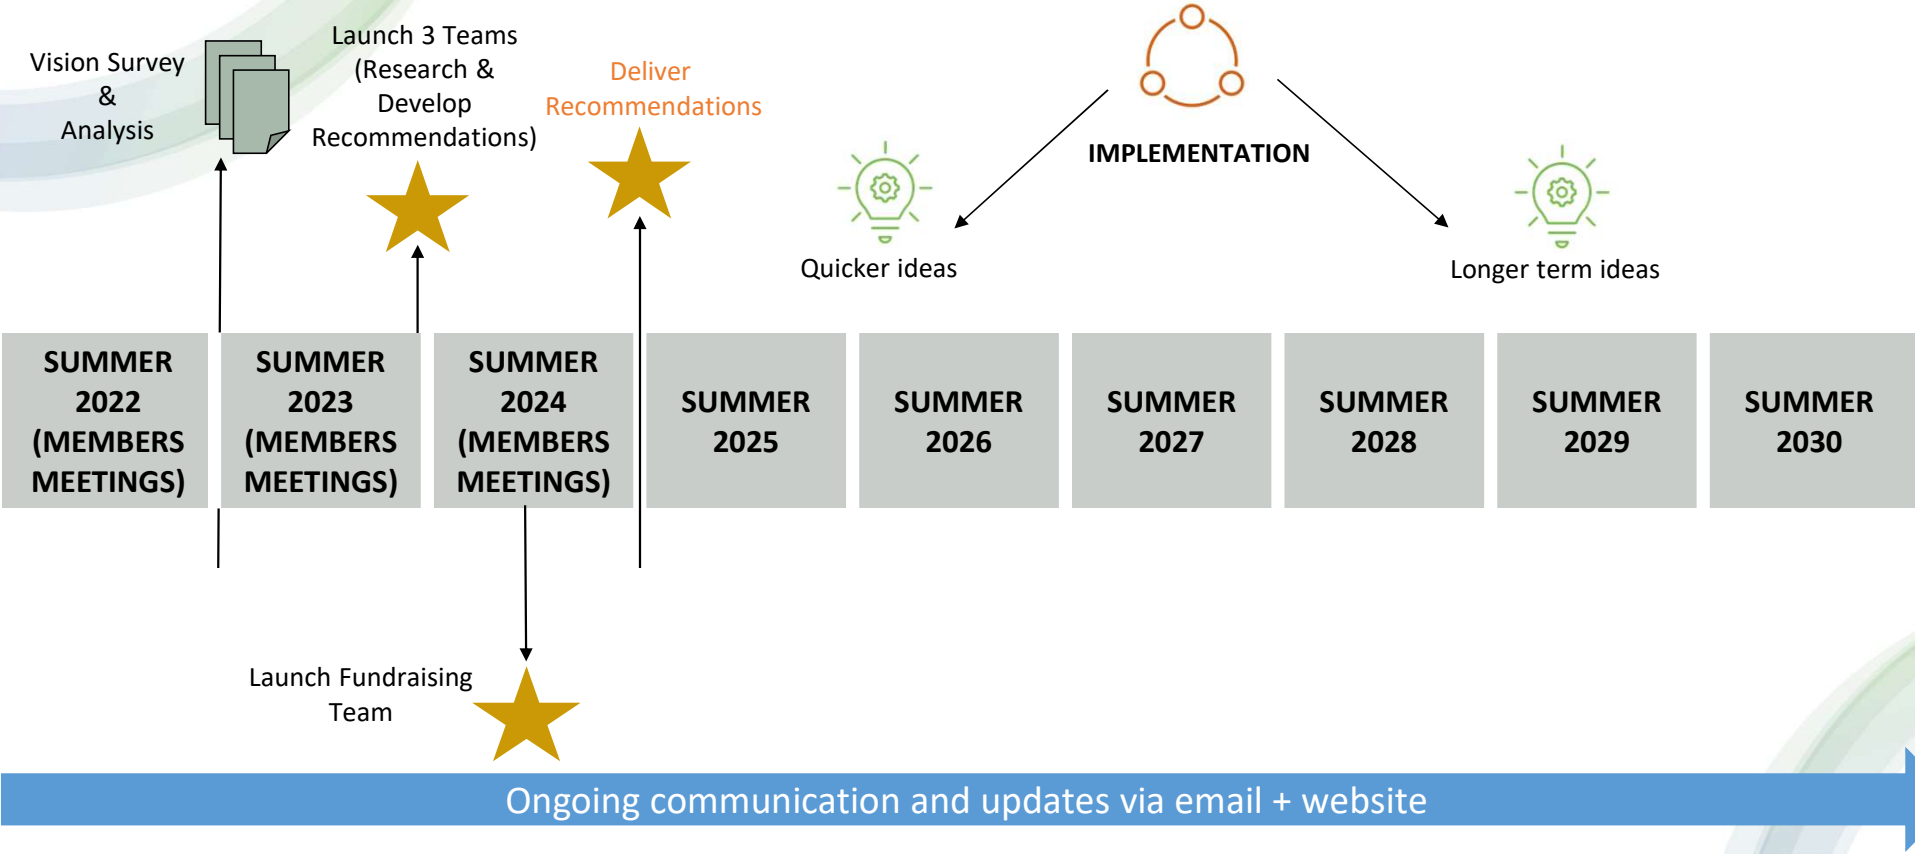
Vision Survey & Analysis

Launch 3 Teams (Research & Develop Recommendations)

Deliver Recommendations

IMPLEMENTATION

Quicker ideas

Longer term ideas

| SUMMER 2022 (MEMBERS MEETINGS) | SUMMER 2023 (MEMBERS MEETINGS) | SUMMER 2024 (MEMBERS MEETINGS) | SUMMER 2025 | SUMMER 2026 | SUMMER 2027 | SUMMER 2028 | SUMMER 2029 | SUMMER 2030 |
|---|---|---|---|---|---|---|---|---|

Launch Fundraising Team

Ongoing communication and updates via email + website